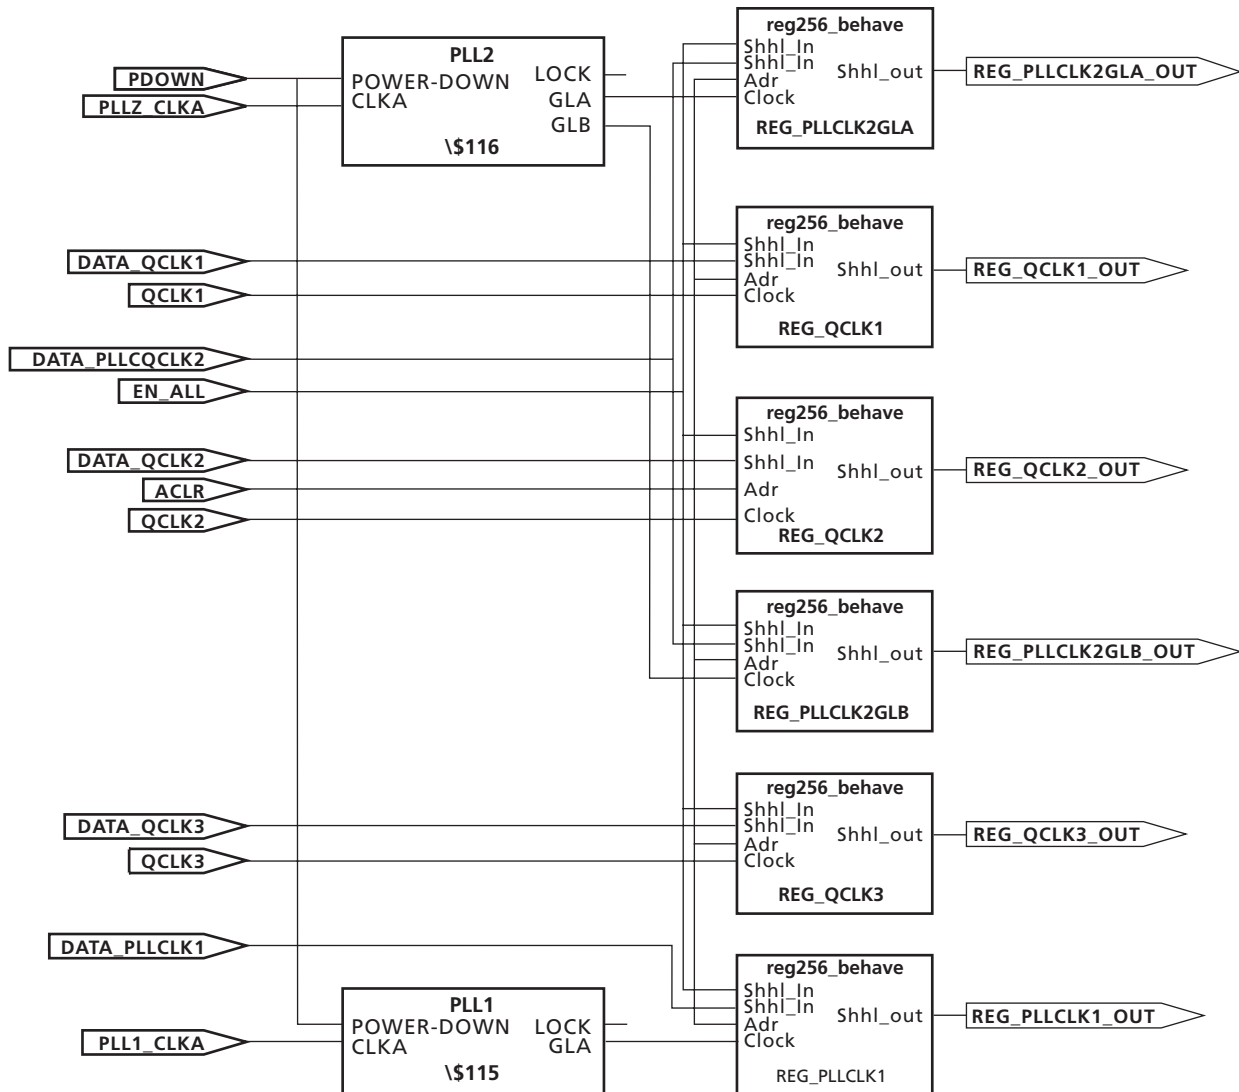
PDOWN
PLLZ_CLKA

PLL2
POWER-DOWN
CLKA
LOCK
GLA
GLB
\$116

reg256_behave
Shhl_In
Shhl_In
Adr
Clock
Shhl_out
REG_PLLCLK2GLA
REG_PLLCLK2GLA_OUT

DATA_QCLK1
QCLK1

reg256_behave
Shhl_In
Shhl_In
Adr
Clock
Shhl_out
REG_QCLK1
REG_QCLK1_OUT

DATA_PLLCQCLK2
EN_ALL

DATA_QCLK2
ACLR
QCLK2

reg256_behave
Shhl_In
Shhl_In
Adr
Clock
Shhl_out
REG_QCLK2
REG_QCLK2_OUT

reg256_behave
Shhl_In
Shhl_In
Adr
Clock
Shhl_out
REG_PLLCLK2GLB
REG_PLLCLK2GLB_OUT

DATA_QCLK3
QCLK3

reg256_behave
Shhl_In
Shhl_In
Adr
Clock
Shhl_out
REG_QCLK3
REG_QCLK3_OUT

DATA_PLLCLK1

PLL1_CLKA

PLL1
POWER-DOWN
CLKA
LOCK
GLA
\$115

reg256_behave
Shhl_In
Shhl_In
Adr
Clock
Shhl_out
REG_PLLCLK1
REG_PLLCLK1_OUT